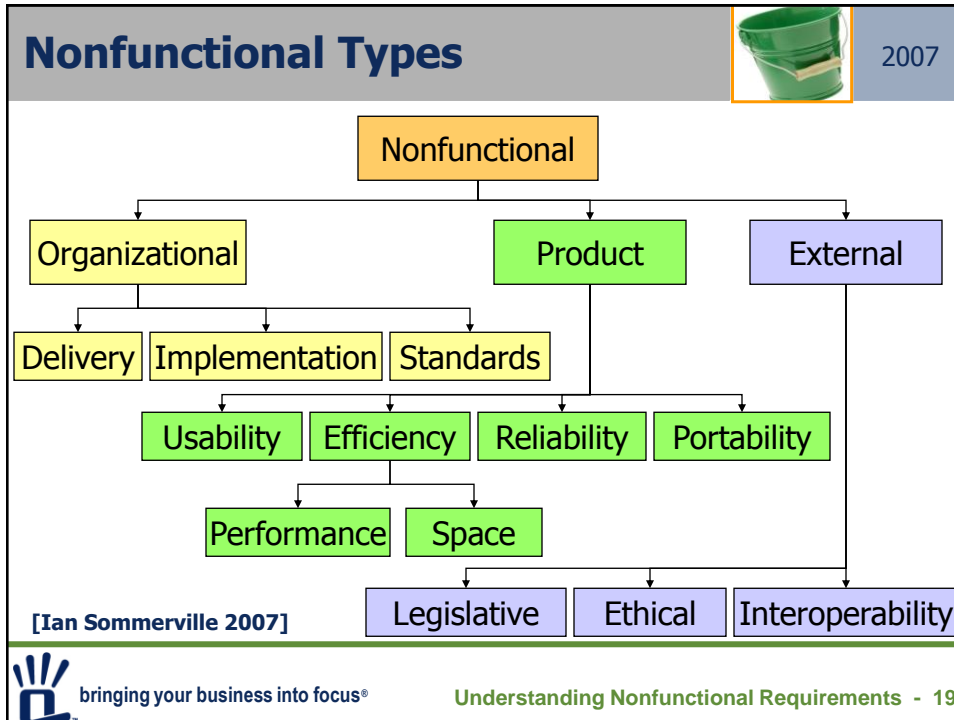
Nonfunctional Types

2007

Nonfunctional

Organizational

Product

External

Delivery

Implementation

Standards

Usability

Efficiency

Reliability

Portability

Performance

Space

Legislative

Ethical

Interoperability

[Ian Sommerville 2007]

bringing your business into focus®

Understanding Nonfunctional Requirements - 19